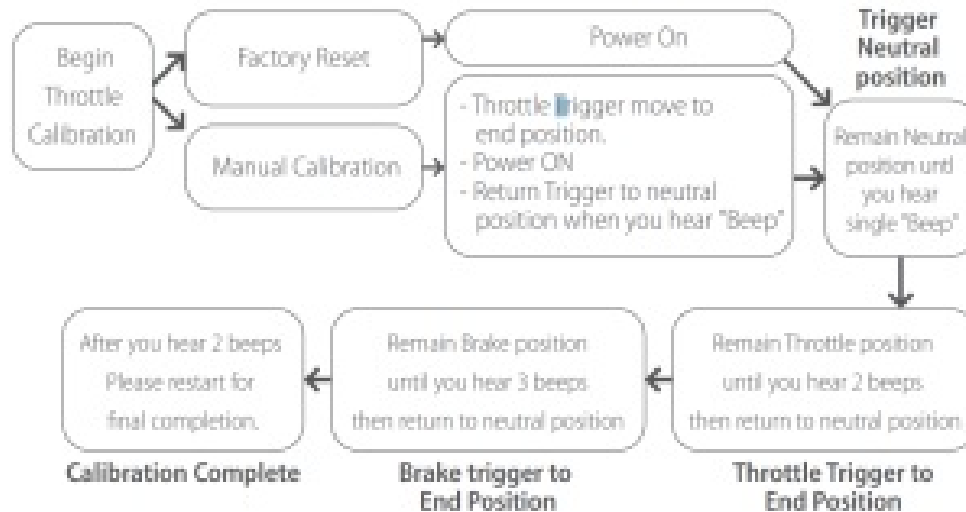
Begin Throttle Calibration

Factory Reset

Power On

Trigger Neutral position

Manual Calibration

- Throttle Trigger move to end position.
- Power ON
- Return Trigger to neutral position when you hear "Beep"

Remain Neutral position until you hear single "Beep"

Remain Throttle position until you hear 2 beeps then return to neutral position

Throttle Trigger to End Position

Remain Brake position until you hear 3 beeps then return to neutral position

Brake trigger to End Position

After you hear 2 beeps Please restart for final completion.

Calibration Complete